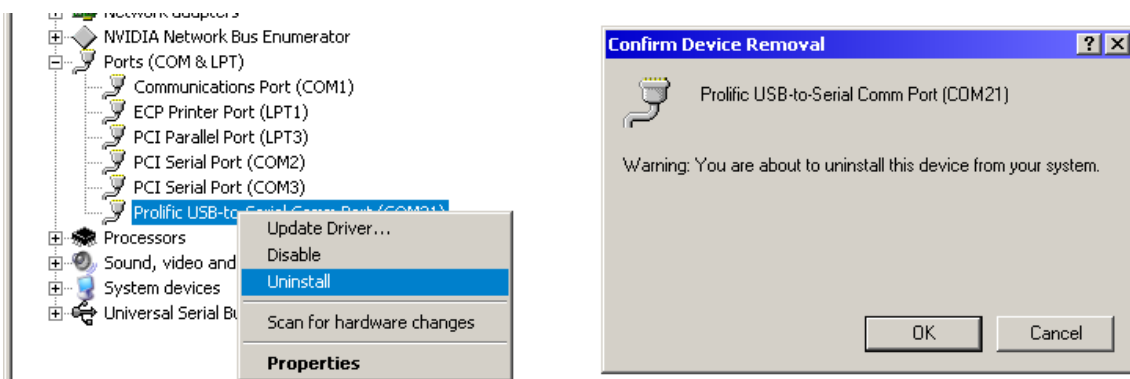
Network adapters
NVIDIA Network Bus Enumerator
Ports (COM & LPT)
Communications Port (COM1)
ECP Printer Port (LPT1)
PCI Parallel Port (LPT3)
PCI Serial Port (COM2)
PCI Serial Port (COM3)
Prolific USB-to-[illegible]
Processors
Sound, video and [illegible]
System devices
Universal Serial Bu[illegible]

Update Driver...
Disable
Uninstall
Scan for hardware changes
Properties

Confirm Device Removal
?
X
Prolific USB-to-Serial Comm Port (COM21)
Warning: You are about to uninstall this device from your system.
OK
Cancel